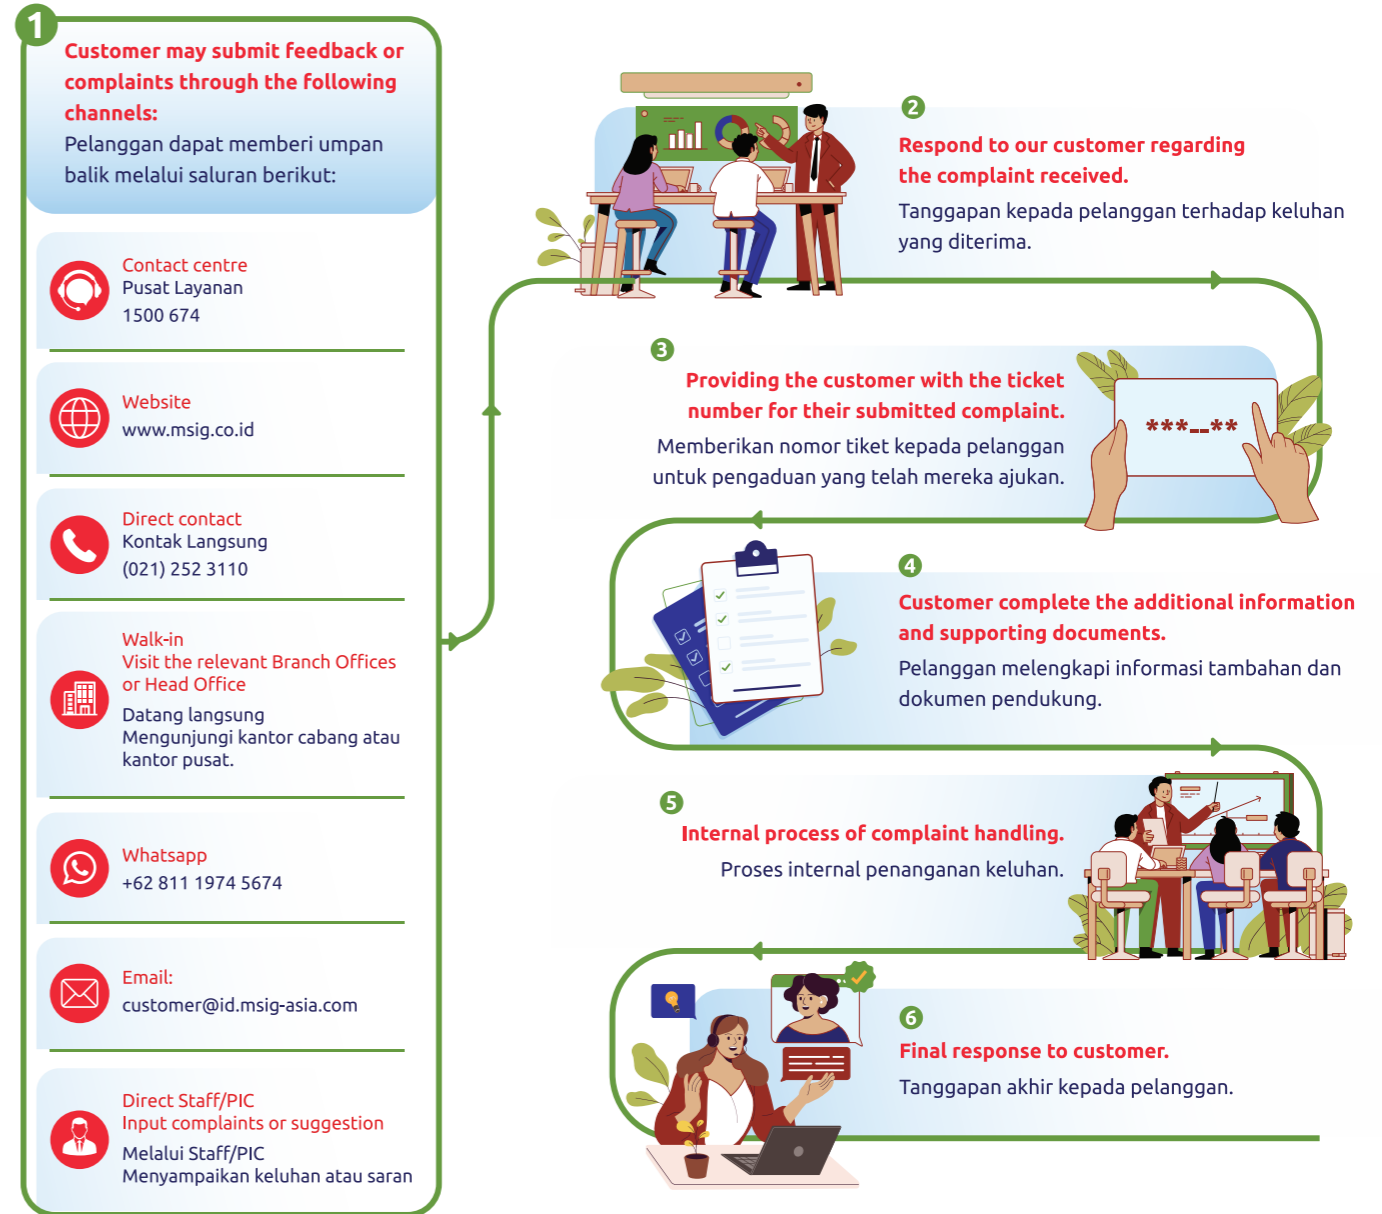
1

Customer may submit feedback or complaints through the following channels:
Pelanggan dapat memberi umpan balik melalui saluran berikut:

Contact centre
Pusat Layanan
1500 674

Website
www.msig.co.id

Direct contact
Kontak Langsung
(021) 252 3110

Walk-in
Visit the relevant Branch Offices or Head Office
Datang langsung
Mengunjungi kantor cabang atau kantor pusat.

Whatsapp
+62 811 1974 5674

Email:
customer@id.msig-asia.com

Direct Staff/PIC
Input complaints or suggestion
Melalui Staff/PIC
Menyampaikan keluhan atau saran

2
Respond to our customer regarding the complaint received.
Tanggapan kepada pelanggan terhadap keluhan yang diterima.

3
Providing the customer with the ticket number for their submitted complaint.
Memberikan nomor tiket kepada pelanggan untuk pengaduan yang telah mereka ajukan.

***__**

4
Customer complete the additional information and supporting documents.
Pelanggan melengkapi informasi tambahan dan dokumen pendukung.

5
Internal process of complaint handling.
Proses internal penanganan keluhan.

6
Final response to customer.
Tanggapan akhir kepada pelanggan.